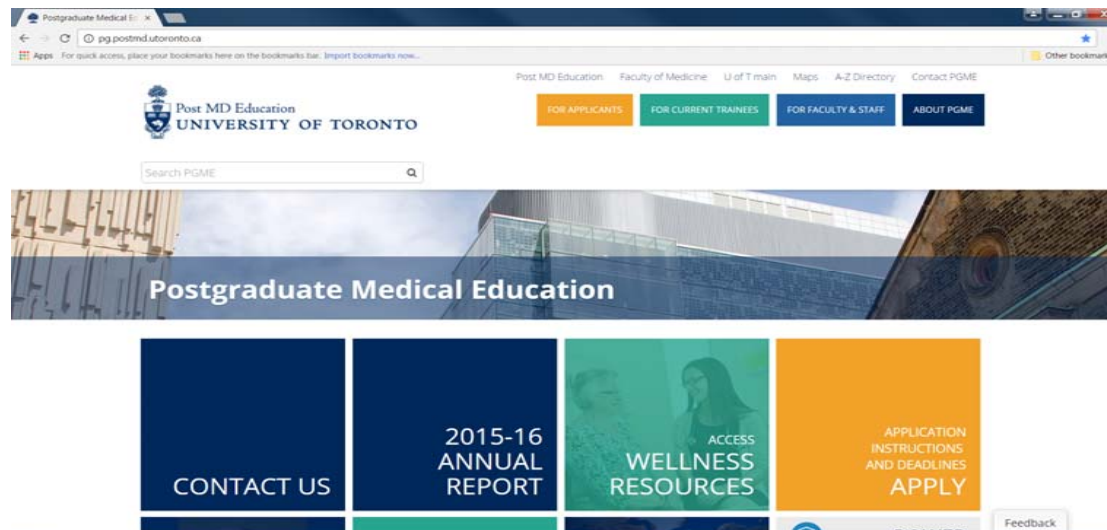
Postgraduate Medical Ed ×
pg.postmd.utoronto.ca
Apps For quick access, place your bookmarks here on the bookmarks bar. Import bookmarks now...
Other bookmarks

Post MD Education Faculty of Medicine U of T main Maps A-Z Directory Contact PGME

Post MD Education
UNIVERSITY OF TORONTO

FOR APPLICANTS FOR CURRENT TRAINEES FOR FACULTY & STAFF ABOUT PGME

Search PGME

Postgraduate Medical Education

CONTACT US

2015-16 ANNUAL REPORT

ACCESS WELLNESS RESOURCES

APPLICATION INSTRUCTIONS AND DEADLINES APPLY

Feedback